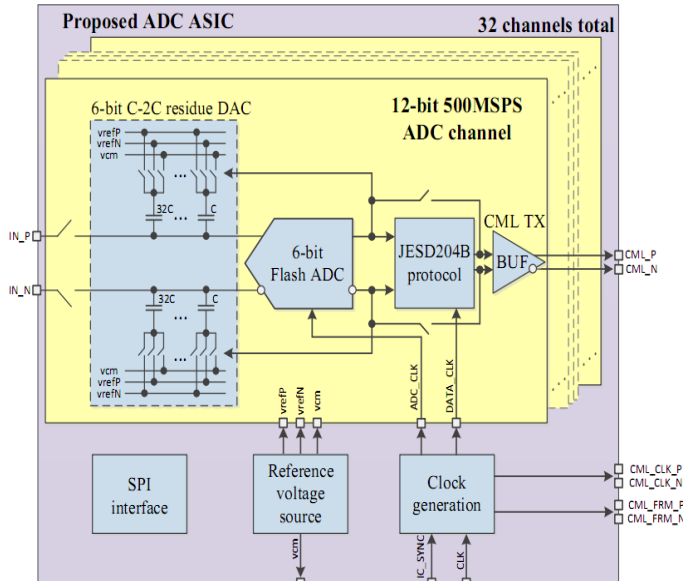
Proposed ADC ASIC

32 channels total

6-bit C-2C residue DAC

12-bit 500MSPS ADC channel

vrefP
vrefN
vcm

...

32C
C

IN_P
IN_N

6-bit Flash ADC

JESD204B protocol

CML TX

BUF

CML_P
CML_N

32C
C

...

vcm
vrefP
vrefN

vrefP
vrefN
vcm

ADC_CLK
DATA_CLK

SPI interface

Reference voltage source

Clock generation

CML_CLK_P
CML_CLK_N
CML_FRM_P
CML_FRM_N

vcm

IC_SYNC
CLK